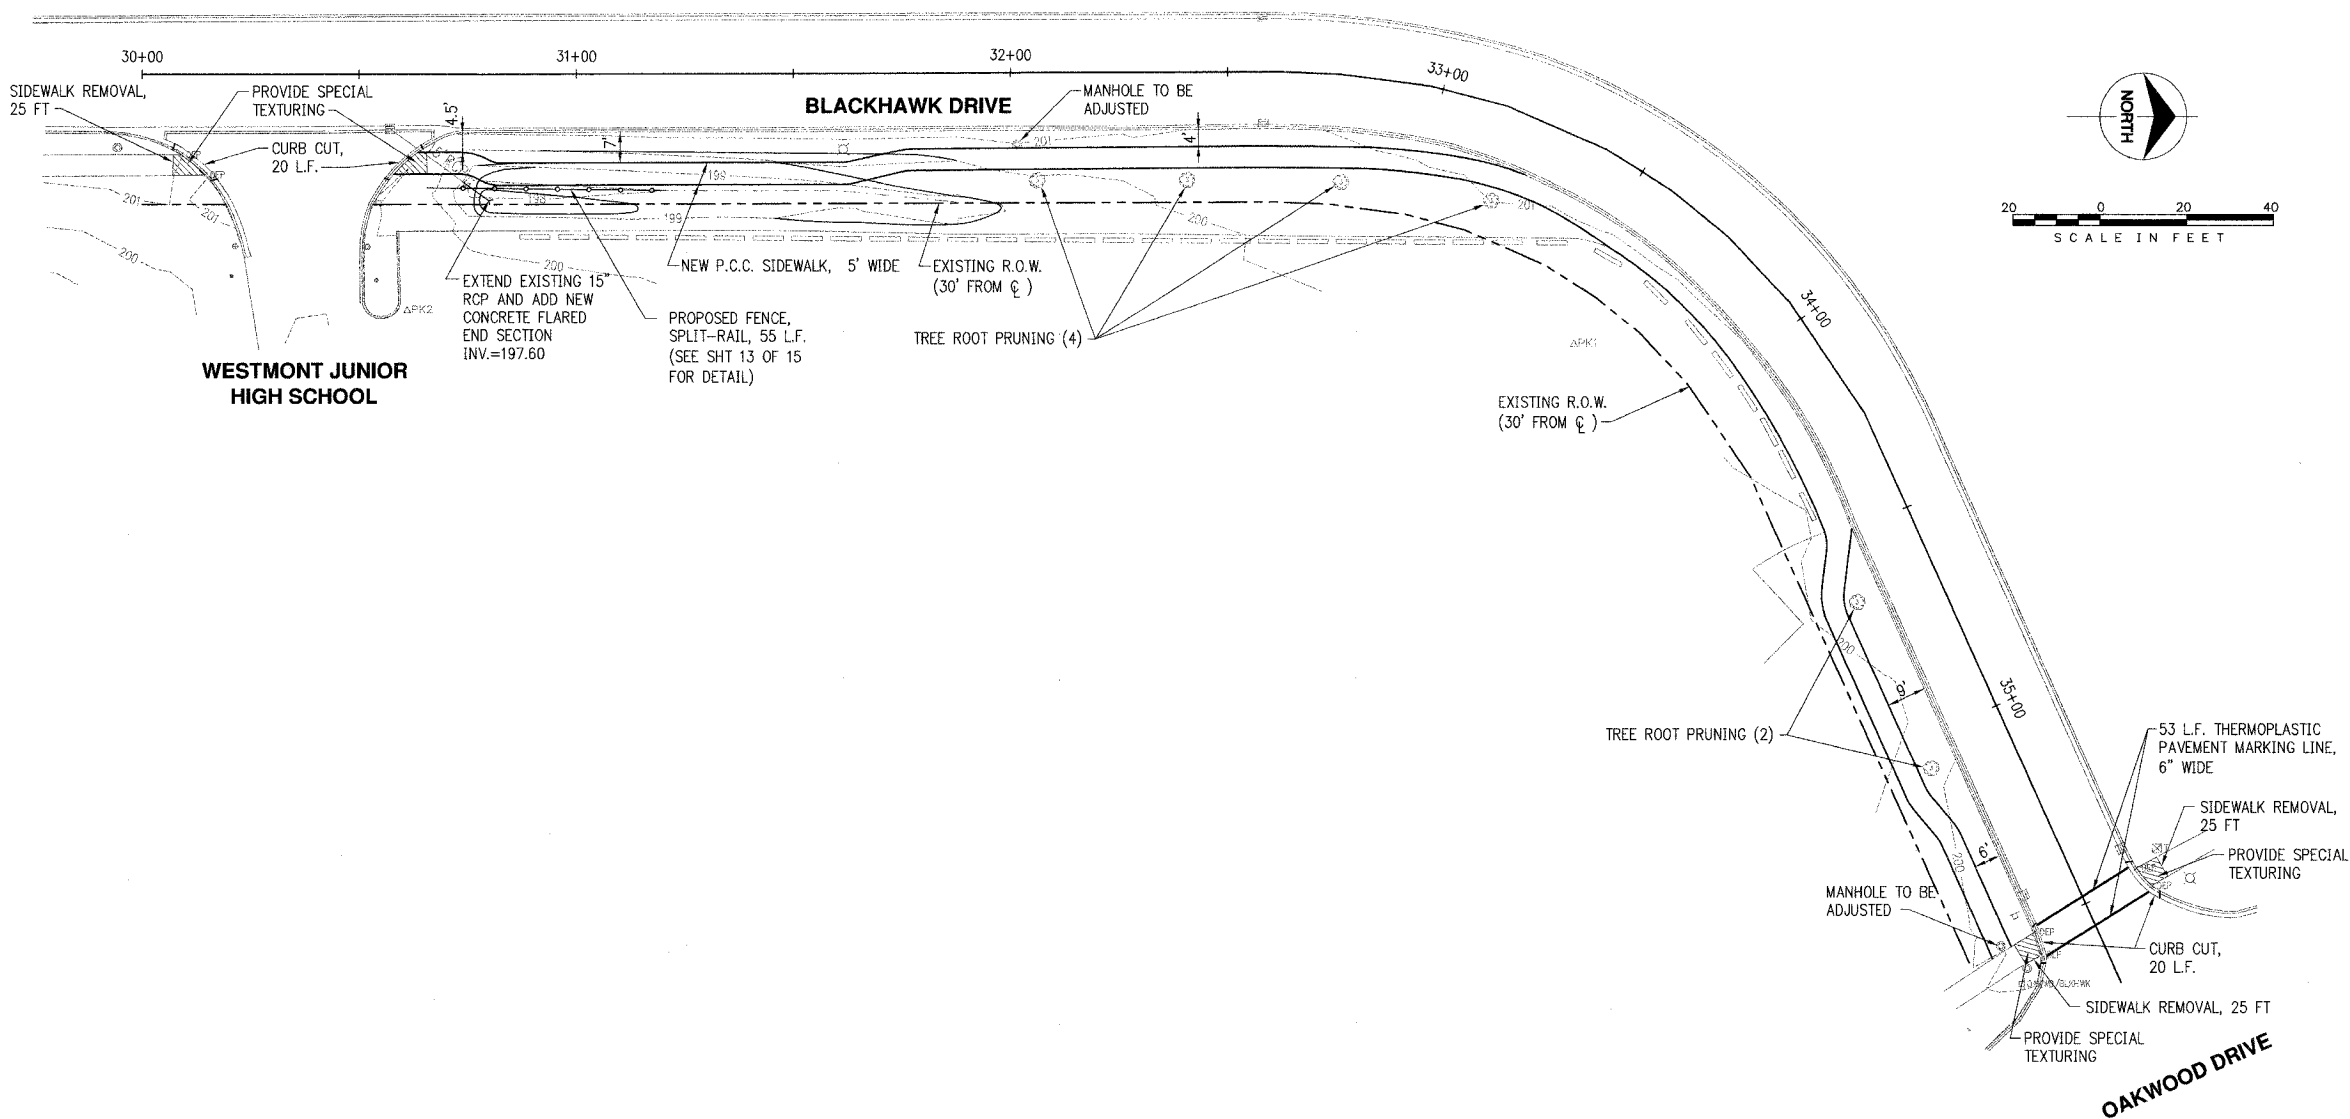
30+00

31+00

32+00

33+00

34+00

35+00

SIDEWALK REMOVAL, 25 FT

PROVIDE SPECIAL TEXTURING

CURB CUT, 20 L.F.

4.5'

7'

4'

BLACKHAWK DRIVE

MANHOLE TO BE ADJUSTED

NORTH

20 0 20 40
SCALE IN FEET

201

200

199

198

EXTEND EXISTING 15" RCP AND ADD NEW CONCRETE FLARED END SECTION INV.=197.60

NEW P.C.C. SIDEWALK, 5' WIDE

EXISTING R.O.W. (30' FROM ℄ )

PROPOSED FENCE, SPLIT-RAIL, 55 L.F. (SEE SHT 13 OF 15 FOR DETAIL)

TREE ROOT PRUNING (4)

ΔPK2

ΔPK1

WESTMONT JUNIOR HIGH SCHOOL

EXISTING R.O.W. (30' FROM ℄ )

9'

6'

TREE ROOT PRUNING (2)

53 L.F. THERMOPLASTIC PAVEMENT MARKING LINE, 6" WIDE

SIDEWALK REMOVAL, 25 FT

PROVIDE SPECIAL TEXTURING

MANHOLE TO BE ADJUSTED

CURB CUT, 20 L.F.

SIDEWALK REMOVAL, 25 FT

PROVIDE SPECIAL TEXTURING

OAKWOOD DRIVE